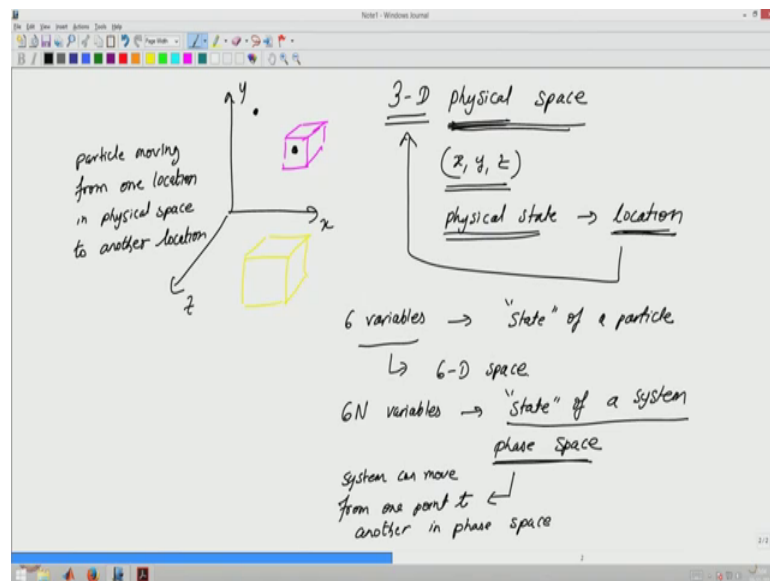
Note1 - Windows Journal

File Edit View Insert Actions Tools Help

Page Width

y

x

z

particle moving from one location in physical space to another location

3-D physical space

(x, y, z)

physical state → location

6 variables → "state" of a particle

↳ 6-D space

6N variables → "state" of a system

phase space

system can move from one point to another in phase space

2

2/2